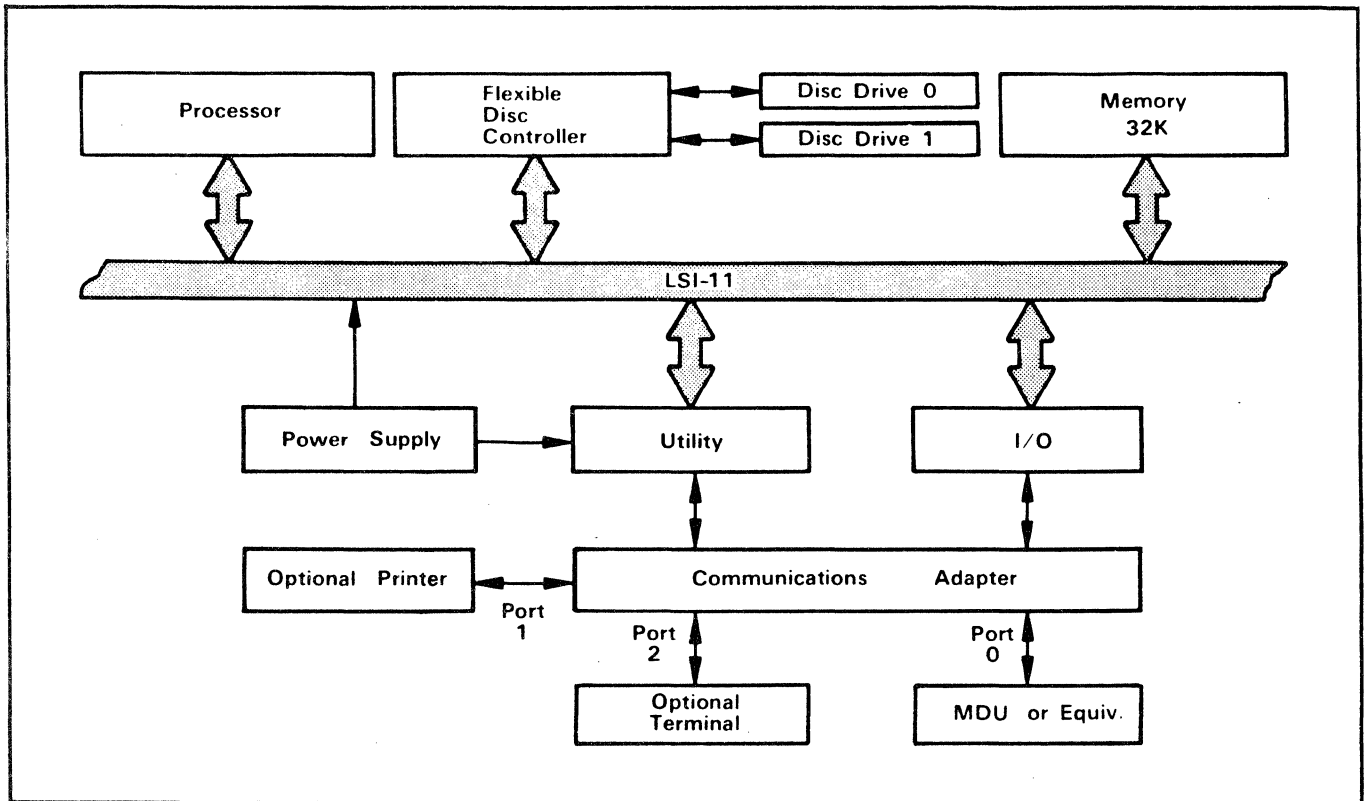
Processor

Flexible Disc Controller

Disc Drive 0

Disc Drive 1

Memory 32K

LSI-11

Power Supply

Utility

I/O

Optional Printer

Communications Adapter

Port 1

Port 2

Port 0

Optional Terminal

MDU or Equiv.